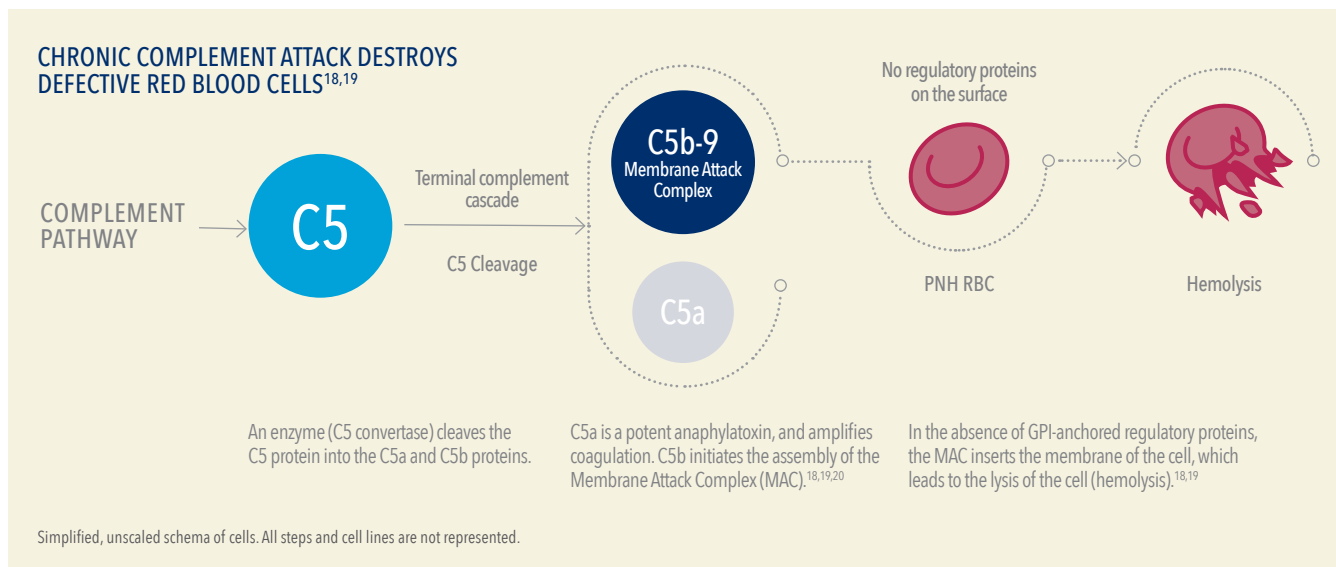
CHRONIC COMPLEMENT ATTACK DESTROYS DEFECTIVE RED BLOOD CELLS$^{18,19}$

COMPLEMENT PATHWAY

C5

Terminal complement cascade

C5 Cleavage

C5b-9
Membrane Attack Complex

C5a

No regulatory proteins on the surface

PNH RBC

Hemolysis

An enzyme (C5 convertase) cleaves the C5 protein into the C5a and C5b proteins.

C5a is a potent anaphylatoxin, and amplifies coagulation. C5b initiates the assembly of the Membrane Attack Complex (MAC).$^{18,19,20}$

In the absence of GPI-anchored regulatory proteins, the MAC inserts the membrane of the cell, which leads to the lysis of the cell (hemolysis).$^{18,19}$

Simplified, unscaled schema of cells. All steps and cell lines are not represented.